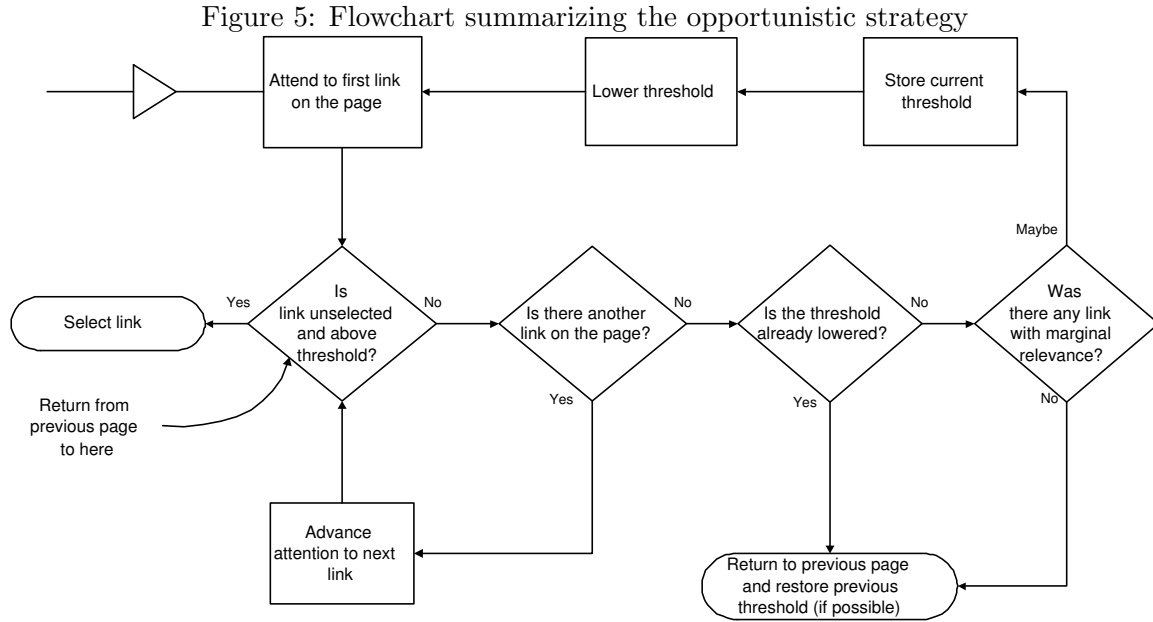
Figure 5: Flowchart summarizing the opportunistic strategy

Attend to first link on the page

Lower threshold

Store current threshold

Maybe

Yes

Is link unselected and above threshold?

No

Is there another link on the page?

No

Is the threshold already lowered?

No

Was there any link with marginal relevance?

Select link

Return from previous page to here

Yes

Yes

No

Advance attention to next link

Return to previous page and restore previous threshold (if possible)